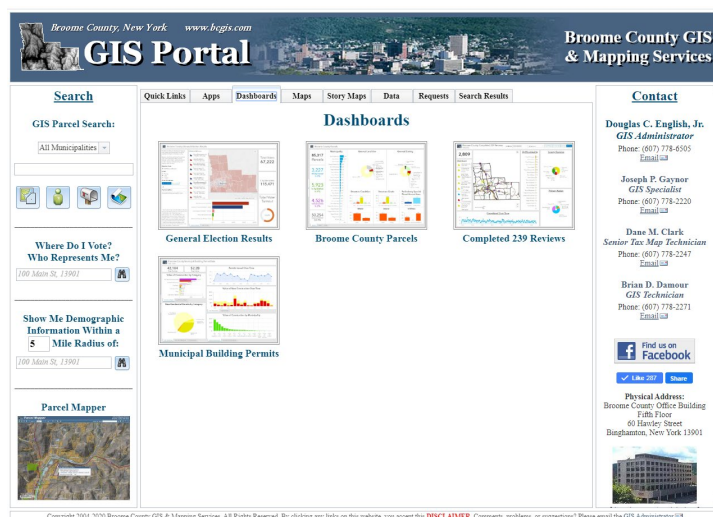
Broome County, New York www.bcgis.com
GIS Portal
Broome County GIS & Mapping Services

Search

GIS Parcel Search:

All Municipalities

Where Do I Vote? Who Represents Me?

100 Main St, 13901

Show Me Demographic Information Within a 5 Mile Radius of:

100 Main St, 13901

Parcel Mapper

Quick Links | Apps | Dashboards | Maps | Story Maps | Data | Requests | Search Results

Dashboards

General Election Results

Broome County Parcels

Completed 239 Reviews

Municipal Building Permits

Contact

Douglas C. English, Jr.
GIS Administrator
Phone: (607) 778-6505
Email

Joseph P. Gaynor
GIS Specialist
Phone: (607) 778-2220
Email

Dane M. Clark
Senior Tax Map Technician
Phone: (607) 778-2247
Email

Brian D. Damour
GIS Technician
Phone: (607) 778-2271
Email

Find us on Facebook

Like 287 Share

Physical Address:
Broome County Office Building
Fifth Floor
60 Hawley Street
Binghamton, New York 13901

Copyright 2004-2020 Broome County GIS & Mapping Services. All Rights Reserved. By clicking any links on this website, you accept this DISCLAIMER. Comments, problems, or suggestions? Please email the GIS Administrator